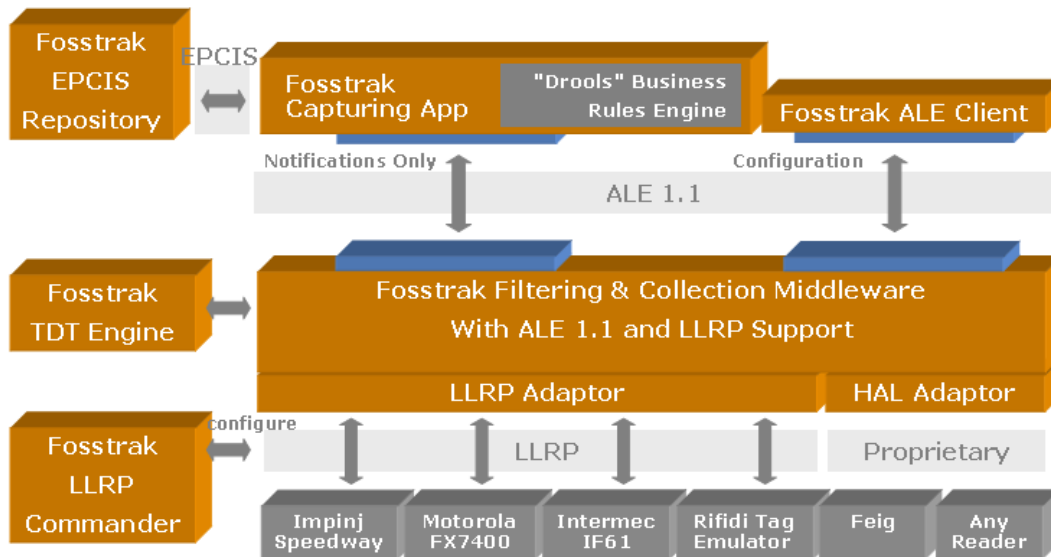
Fosstrak EPCIS Repository

EPCIS

Fosstrak Capturing App

"Drools" Business Rules Engine

Fosstrak ALE Client

Notifications Only

Configuration

ALE 1.1

Fosstrak TDT Engine

Fosstrak Filtering & Collection Middleware With ALE 1.1 and LLRP Support

LLRP Adaptor

HAL Adaptor

Fosstrak LLRP Commander

configure

LLRP

Proprietary

Impinj Speedway

Motorola FX7400

Intermec IF61

Rifidi Tag Emulator

Feig

Any Reader